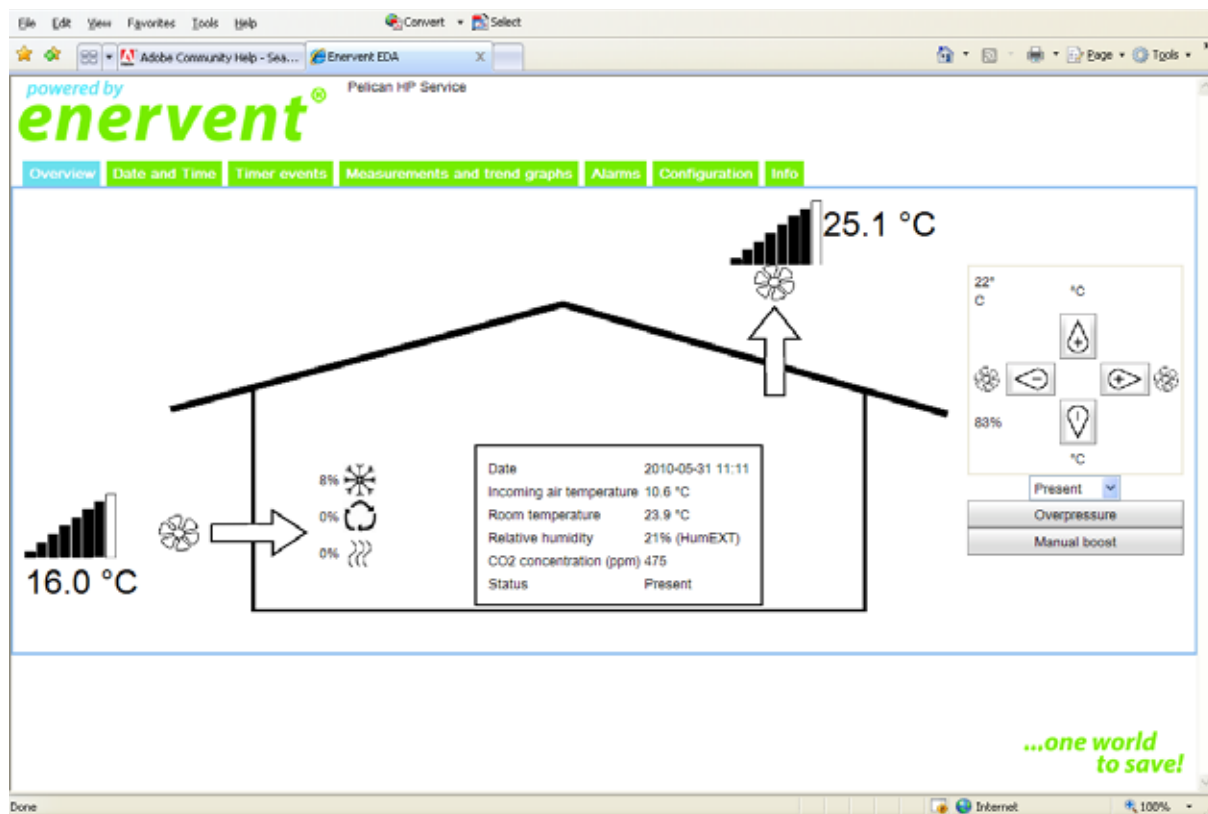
File Edit View Favorites Tools Help
Convert Select
Adobe Community Help - Sea... Enervent EDA
Page Tools

powered by
enervent®
Pelican HP Service

Overview Date and Time Timer events Measurements and trend graphs Alarms Configuration Info

25.1 °C

22° C
°C
83%
°C

Present
Overpressure
Manual boost

8%
0%
0%

| Date | 2010-05-31 11:11 |
|---|---|
| Incoming air temperature | 10.6 °C |
| Room temperature | 23.9 °C |
| Relative humidity | 21% (HumEXT) |
| CO2 concentration (ppm) | 475 |
| Status | Present |

16.0 °C

...one world to save!

Done
Internet
100%